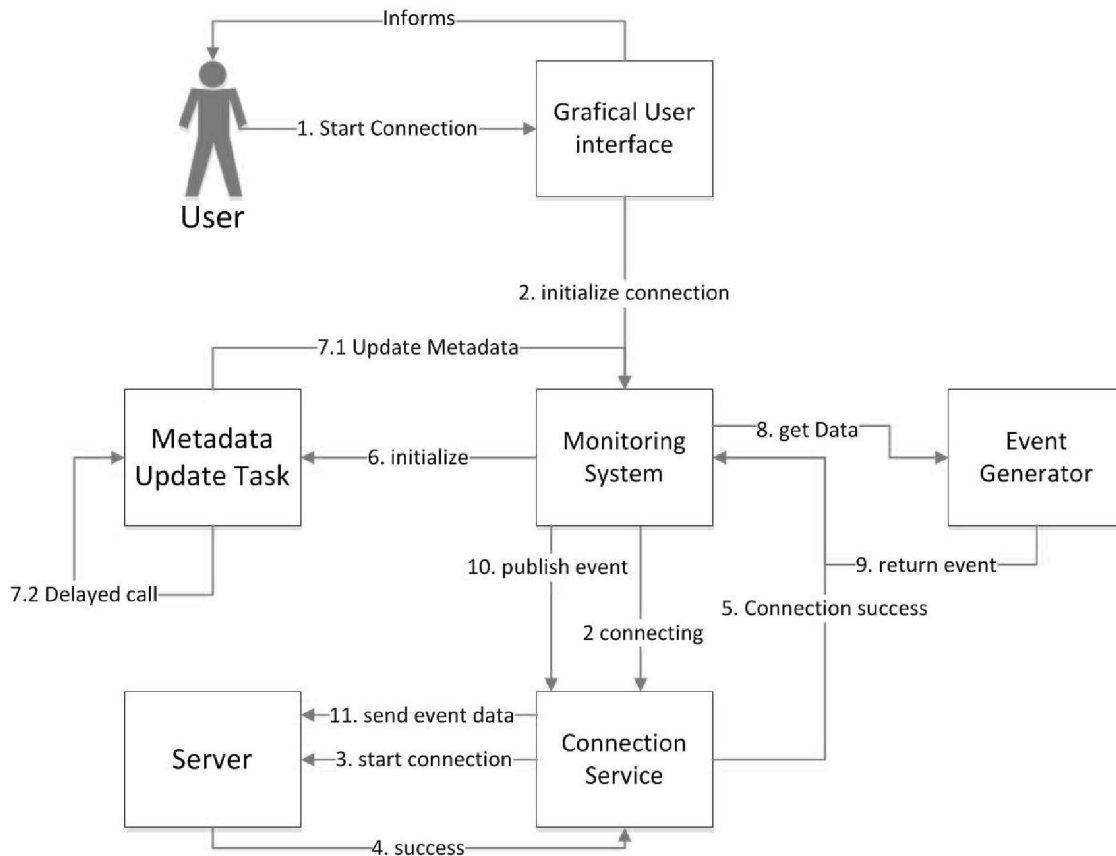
Informs

User

1. Start Connection

Grafical User interface

2. initialize connection

7.1 Update Metadata

Metadata Update Task

6. initialize

Monitoring System

8. get Data

Event Generator

7.2 Delayed call

10. publish event

2 connecting

9. return event

5. Connection success

Server

11. send event data

3. start connection

Connection Service

4. success